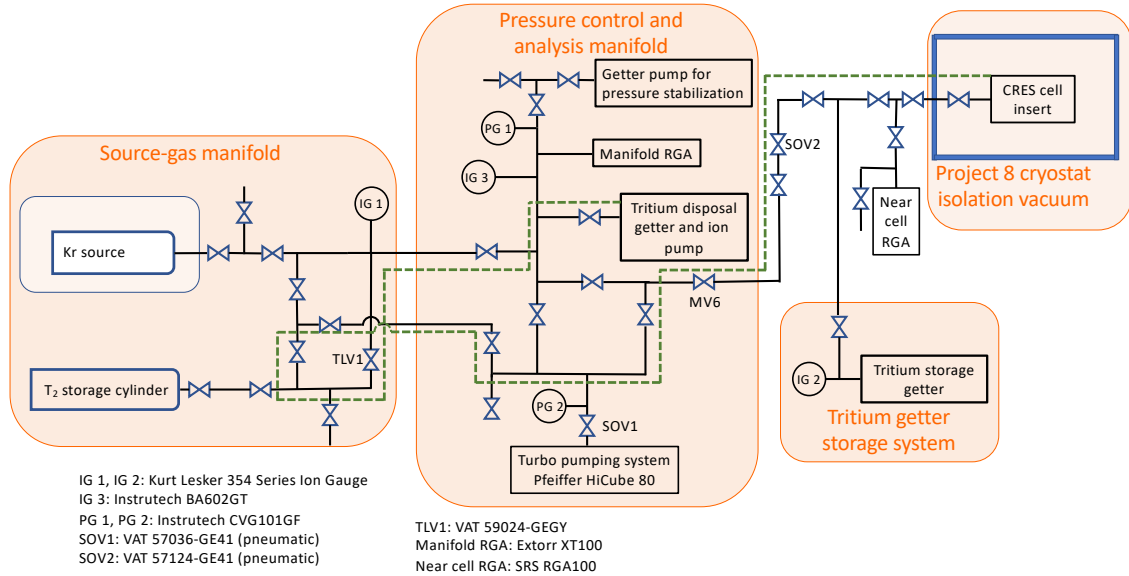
Pressure control and analysis manifold

Getter pump for pressure stabilization

PG 1

Manifold RGA

IG 3

Tritium disposal getter and ion pump

Source-gas manifold

IG 1

Kr source

TLV1

$T_2$ storage cylinder

PG 2

SOV1

Turbo pumping system Pfeiffer HiCube 80

MV6

SOV2

CRES cell insert

Near cell RGA

Project 8 cryostat isolation vacuum

IG 2

Tritium storage getter

Tritium getter storage system

IG 1, IG 2: Kurt Lesker 354 Series Ion Gauge
IG 3: Instrutech BA602GT
PG 1, PG 2: Instrutech CVG101GF
SOV1: VAT 57036-GE41 (pneumatic)
SOV2: VAT 57124-GE41 (pneumatic)

TLV1: VAT 59024-GEGY
Manifold RGA: Extorr XT100
Near cell RGA: SRS RGA100